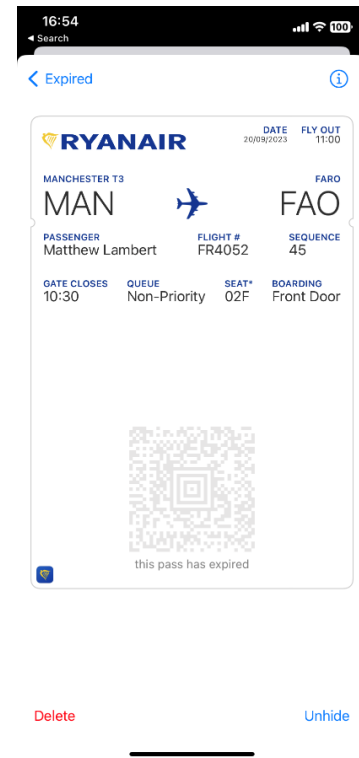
16:54
◂ Search
100

Expired

RYANAIR
DATE
20/09/2023
FLY OUT
11:00

MANCHESTER T3
MAN
FARO
FAO

PASSENGER
Matthew Lambert
FLIGHT #
FR4052
SEQUENCE
45

GATE CLOSES
10:30
QUEUE
Non-Priority
SEAT*
02F
BOARDING
Front Door

this pass has expired

Delete
Unhide